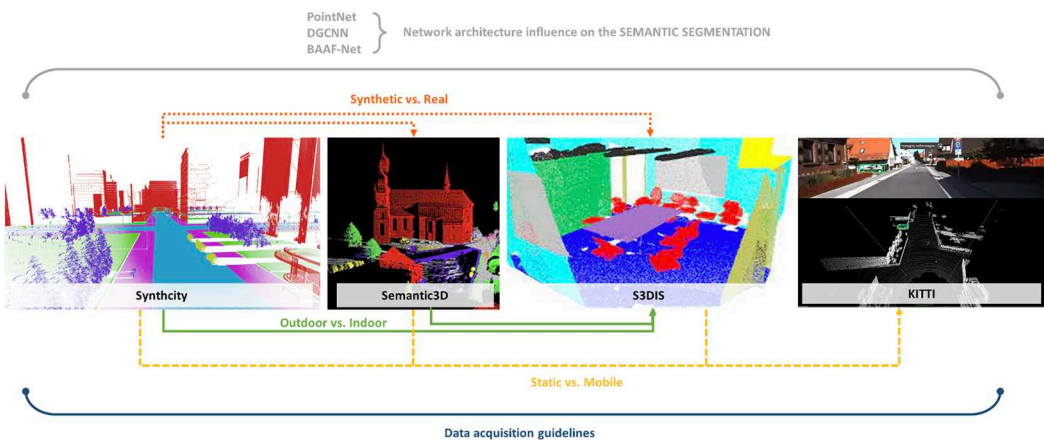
PointNet
DGCNN
BAAF-Net

Network architecture influence on the SEMANTIC SEGMENTATION

Synthetic vs. Real

Synthcity

Semantic3D

S3DIS

KITTI

Outdoor vs. Indoor

Static vs. Mobile

Data acquisition guidelines